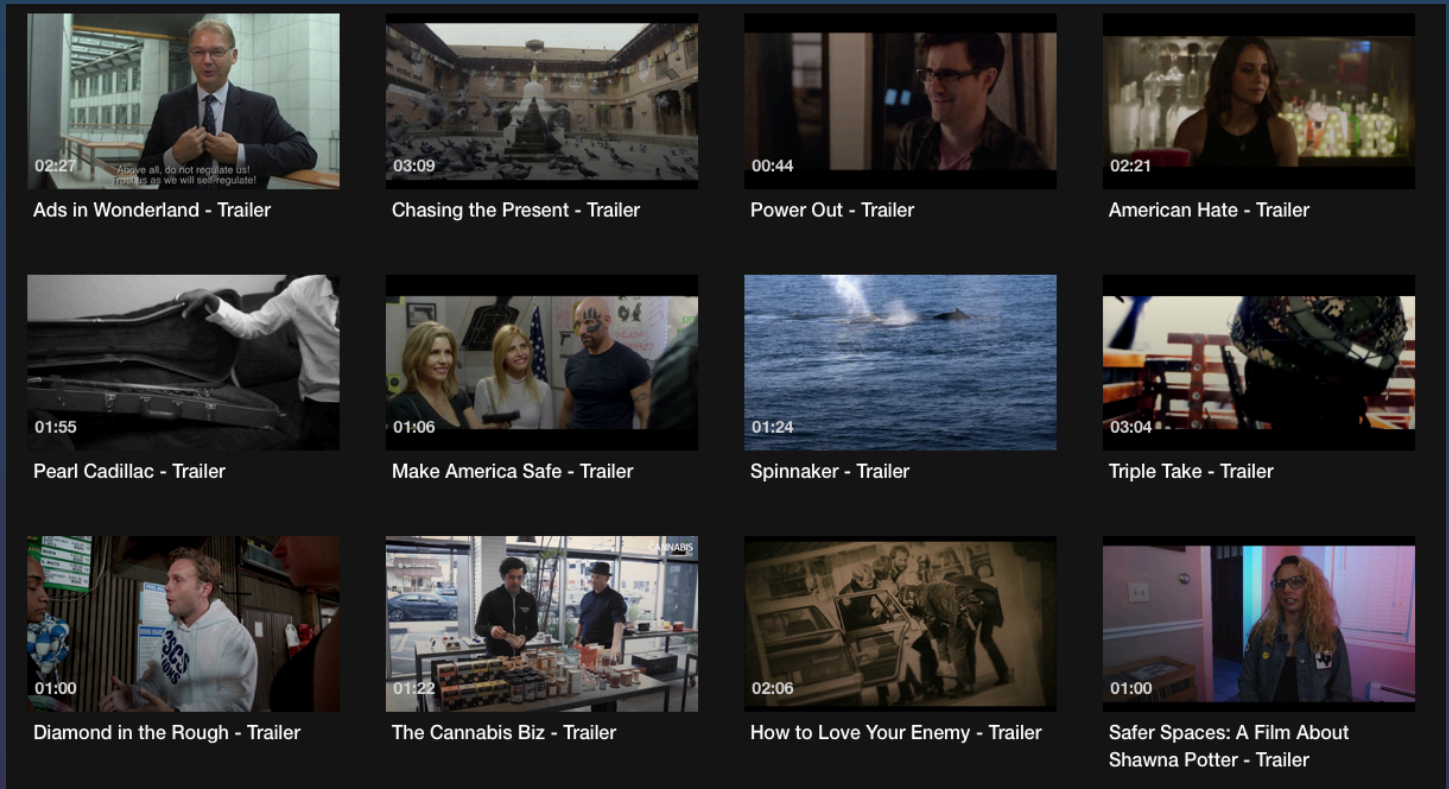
"Above all, do not regulate us! Trust us as we will self-regulate!"
02:27
Ads in Wonderland - Trailer

03:09
Chasing the Present - Trailer

00:44
Power Out - Trailer

02:21
American Hate - Trailer

01:55
Pearl Cadillac - Trailer

01:06
Make America Safe - Trailer

01:24
Spinnaker - Trailer

03:04
Triple Take - Trailer

01:00
Diamond in the Rough - Trailer

CANNABIS
01:22
The Cannabis Biz - Trailer

02:06
How to Love Your Enemy - Trailer

01:00
Safer Spaces: A Film About Shawna Potter - Trailer